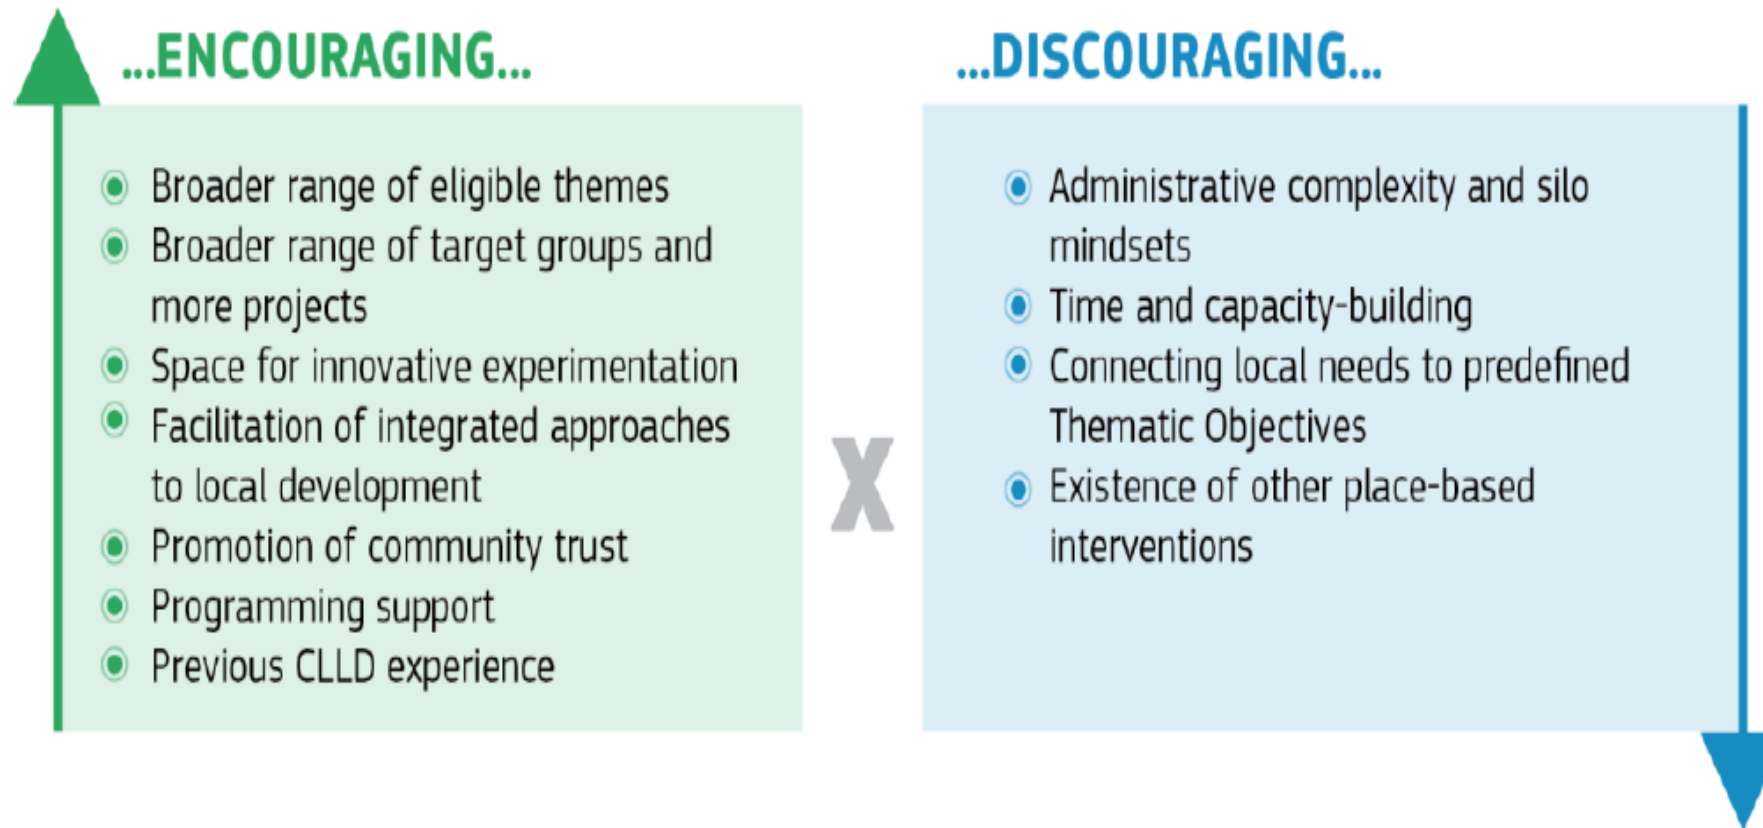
...ENCOURAGING...

- Broader range of eligible themes
- Broader range of target groups and more projects
- Space for innovative experimentation
- Facilitation of integrated approaches to local development
- Promotion of community trust
- Programming support
- Previous CLLD experience

X

...DISCOURAGING...

- Administrative complexity and silo mindsets
- Time and capacity-building
- Connecting local needs to predefined Thematic Objectives
- Existence of other place-based interventions